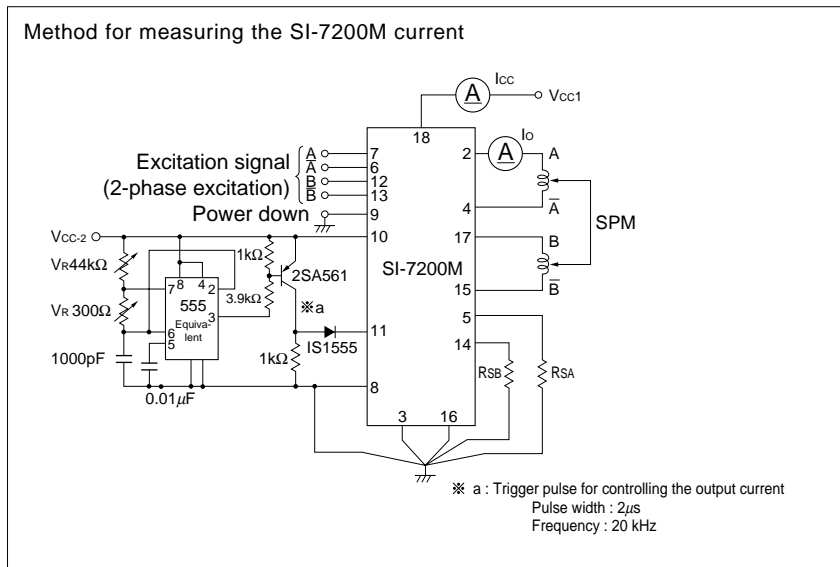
Method for measuring the SI-7200M current

$I_{CC}$
A
$V_{CC1}$
18
$I_O$
A
A
Excitation signal (2-phase excitation)
$A$ 7
$\overline{A}$ 6
$B$ 12
$\overline{B}$ 13
2
4
$\overline{A}$
SPM
Power down 9
$V_{CC-2}$
10
17
B
$V_R$44kΩ
1kΩ
2SA561
SI-7200M
7 8 4 2
555
3
3.9kΩ
$\overline{B}$
15
$V_R$ 300Ω
Equiva-lent
6
5
※a
11
5
1000pF
1kΩ
IS1555
14
$R_{SB}$
$R_{SA}$
8
0.01$\mu$F
3
16

※ a : Trigger pulse for controlling the output current
Pulse width : 2$\mu$s
Frequency : 20 kHz